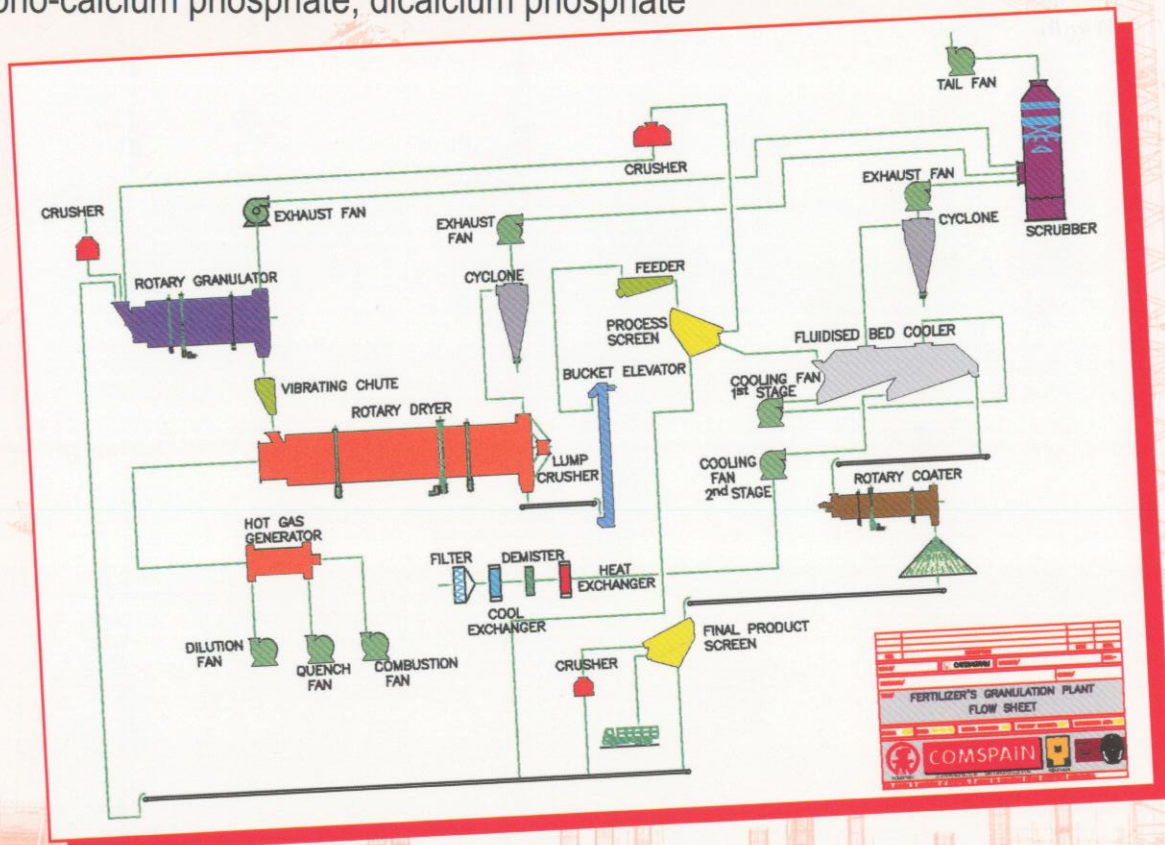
ono-calcium phosphate, dicalcium phosphate

TAIL FAN
CRUSHER
EXHAUST FAN
CYCLONE
SCRUBBER
CRUSHER
EXHAUST FAN
EXHAUST FAN
ROTARY GRANULATOR
CYCLONE
FEEDER
PROCESS SCREEN
FLUIDISED BED COOLER
VIBRATING CHUTE
BUCKET ELEVATOR
COOLING FAN 1st STAGE
ROTARY DRYER
LUMP CRUSHER
COOLING FAN 2nd STAGE
ROTARY COATER
HOT GAS GENERATOR
FILTER
DEMISTER
HEAT EXCHANGER
COOL EXCHANGER
FINAL PRODUCT SCREEN
DILUTION FAN
QUENCH FAN
COMBUSTION FAN
CRUSHER
FERTILIZER'S GRANULATION PLANT FLOW SHEET
COMSPAIN